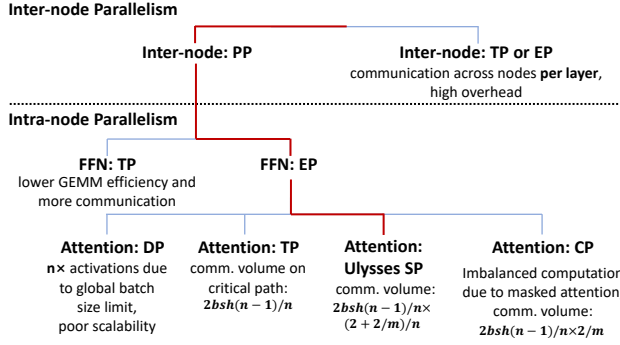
Inter-node Parallelism

Inter-node: PP

Inter-node: TP or EP
communication across nodes per layer, high overhead

Intra-node Parallelism

FFN: TP
lower GEMM efficiency and more communication

FFN: EP

Attention: DP
n× activations due to global batch size limit, poor scalability

Attention: TP
comm. volume on critical path: $2bsh(n-1)/n$

Attention: Ulysses SP
comm. volume: $2bsh(n-1)/n \times (2+2/m)/n$

Attention: CP
Imbalanced computation due to masked attention comm. volume: $2bsh(n-1)/n \times 2/m$